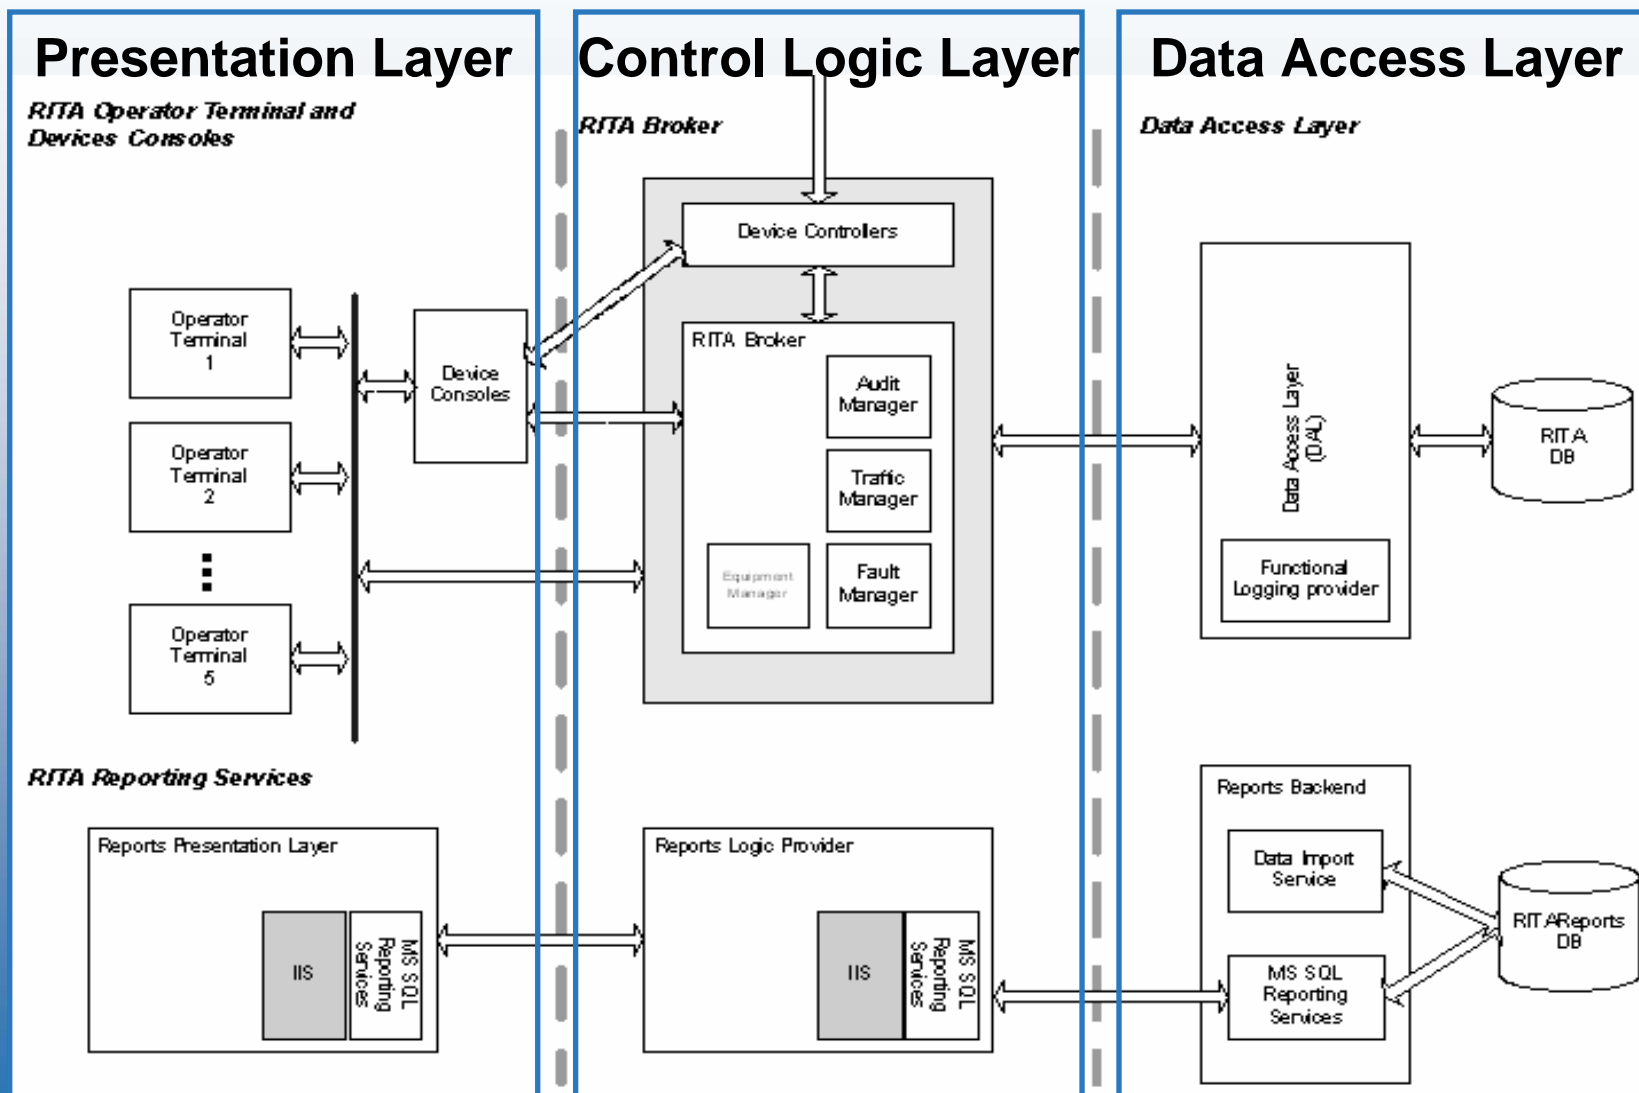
Presentation Layer

RITA Operator Terminal and Devices Consoles

Operator Terminal 1

Operator Terminal 2

Operator Terminal 5

Device Consoles

RITA Reporting Services

Reports Presentation Layer

IIS

MS SQL Reporting Services

Control Logic Layer

RITA Broker

Device Controllers

RITA Broker

Audit Manager

Traffic Manager

Equipment Manager

Fault Manager

Reports Logic Provider

IIS

MS SQL Reporting Services

Data Access Layer

Data Access Layer

Data Access Layer (DAL)

Functional Logging provider

RITA DB

Reports Backend

Data Import Service

MS SQL Reporting Services

RITAReports DB